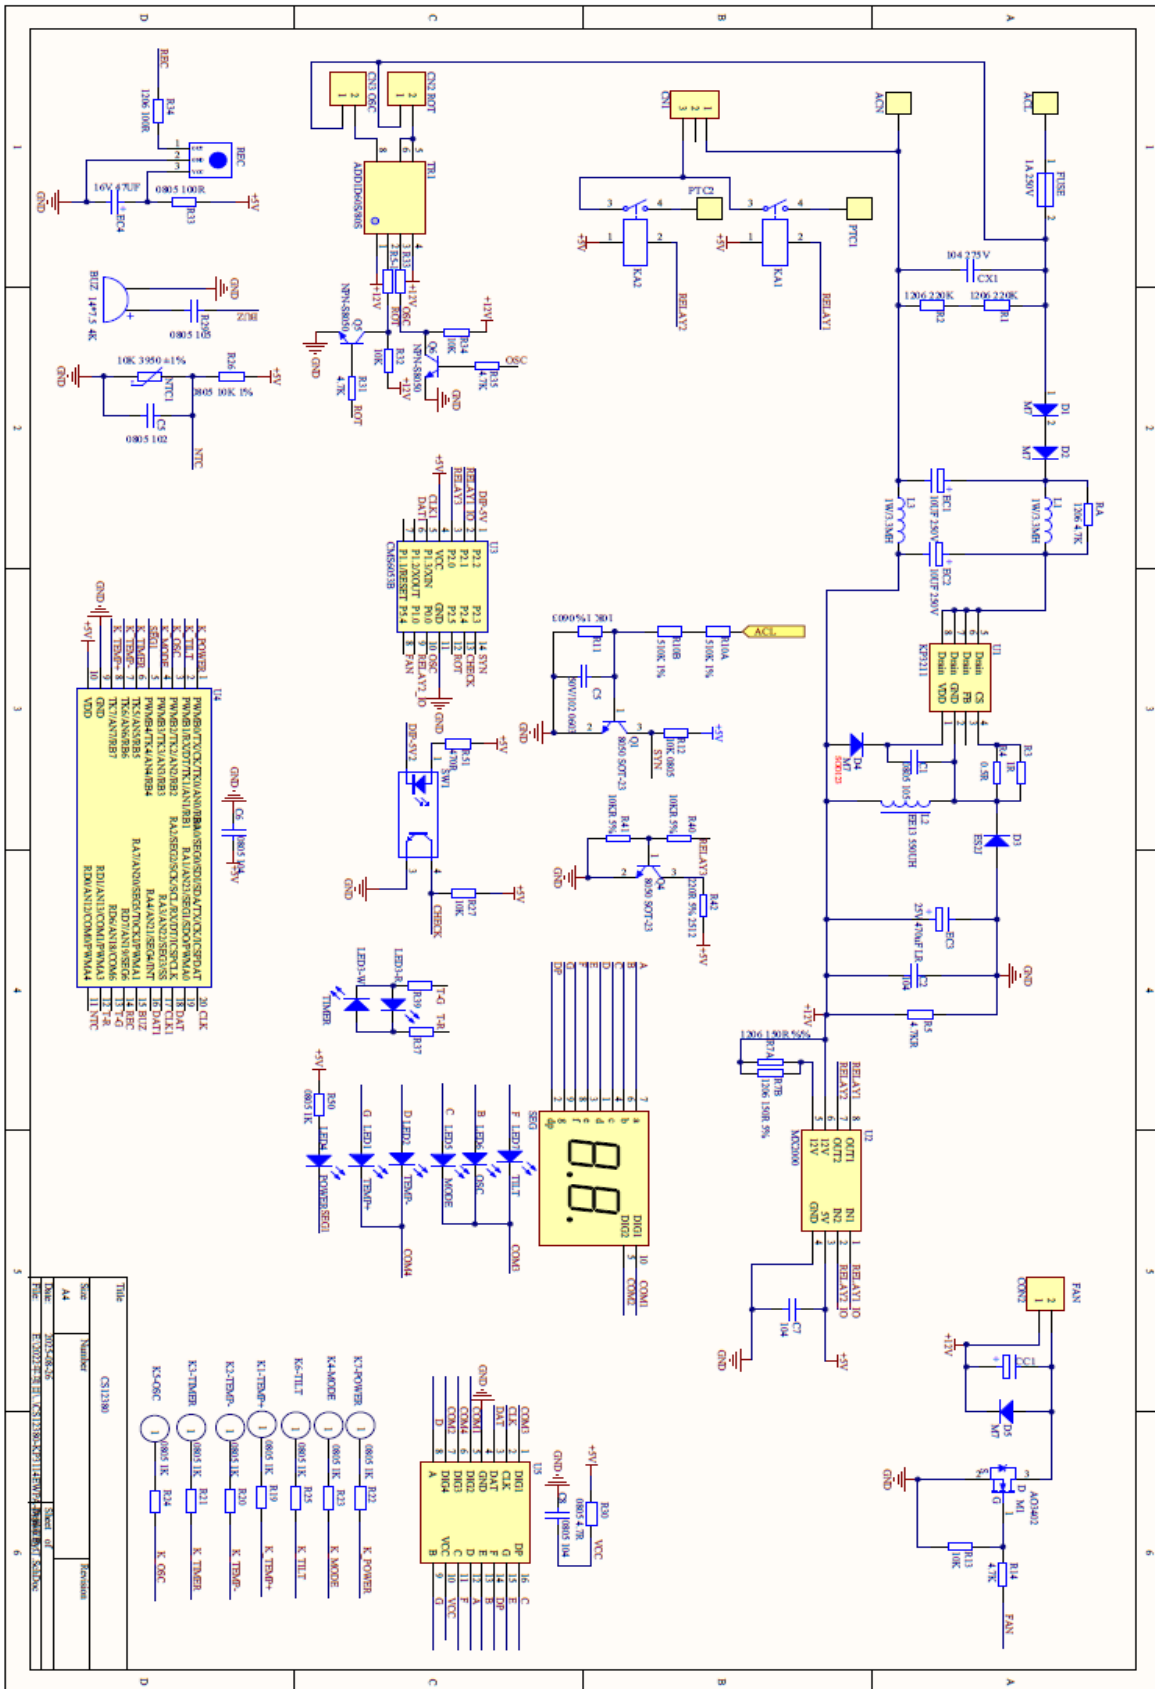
D C B A

1 2 3 4 5 6

REC
R34 1206 100R
REC
GND 16V 47UF EC4 0805 100R R33 +5V

BUZ 14*7.5 4K
GND
0805 103 R29
BUZ

10K 3950 ±1% NTC1
R26 0805 10K 1%
GND +5V
C5 0805 102
NTC

CN3 OSC CN2 ROT
TR1 AD1D6058/60S
R2C R33
+12V +12V OSC
ROT
NPN-S8050 Q5
R32 10K
R31 4.7K ROT
GND
NPN-S8050 Q6
R34 10K
R35 4.7K
OSC
+12V
+12V
GND

CN1
PTC2 PTC1
+5V KA2 RELAY2
+5V KA1 RELAY1

ACN ACL
FUSE 1A 250V
104 275V CX1
1206 220K R2 1206 220K R1
D1 M7
D2 M7
L3 1W/3.3MH EC1 10UF 250V
EC2 10UF 250V
L1 1W/3.3MH
RA 1206 4.7K

U3 CMS6053B
DP-5V RELAY1_IO
RELAY3
CLK
DAT
VCC
P2.2 P2.1 P2.0 P1.3/XIN P1.2/XOUT P1.1/RESET P2.3 P2.4 P2.5 GND P0.0 P1.0 P5.4
14 SYN 13 CHECK 12 ROT 11 OSC 10 RELAY2_IO FAN
GND

R11 10K 1% 0603
R10B 510K 1% R10A 510K 1%
ACL
C3 50V/102 0603
GND
Q1 8050 SOT-23
R12 10K 0805
SYN
+5V

U1 KP3211
Drain Drain Drain Drain CS FB GND VDD
D4 M7 SOD123
C1 0805 105
L2 EE13 150UH
R4 0.5R R3 1R
D3 ES1J

U4
K_POWER K_TILT K_OSC K_TIMER K_MODE K_TEMP+ K_TEMP-
+5V GND
PWMB/T1/CK/TKO/RA0 PWMB1/T2/CK/TK1/AN1/RB1 PWMB2/TK2/AN2/RB2 PWMB3/TK3/AN3/RB3 PWMB4/TK4/AN4/RB4 TK5/AN5/RB5 TK6/AN6/RB6 TK7/AN7/RB7 GND VDD
RA0/SEG0/SDA/TXCK/ICSPDAT RA1/AN23/SEG1/ISDOPWMA0 RA2/SEG2/SCK/SCL/RXDT/ICSPCLK RA3/AN22/SEG3/SS RA4/AN21/SEG4/INT RA7/AN24/SEG0/TKO/PWMA1 RD4/AN18/COM6 RD3/AN17/COM2/PWMA3 RD1/AN11/COM3/PWMA3 RD0/AN12/COM0/PWMA4
20 CLK 19 DAT 18 DAT 17 CLK1 16 DAT1 15 BUZ 14 REC 13 T-G 12 T-R 11 NTC
GND C6 0805 104 +5V

DP-5V
R51 470R SW1
+5V
GND
R27 10K
CHECK
+5V

R41 10K 5%
R40 10K 5%
RELAY3
Q4 8050 SOT-23
GND
R42 220R 5% 2512
+5V

25V 470uF EC3
C2 104 LR
GND
R5 4.7KR
+12V

LED3-W LED3-R
TIMER
R39 T-G
R37 T-R

DP G F E D C B A
SEG
DIG1 DIG2
COM1 COM2

+5V R50 0805 1K
G LED1 D LED2 C LED5 B LED6 F LED7
LED4 POWER/SEG1 TEMP+ TEMP- MODE OSC TILT
COM4 COM1

1206 150R 5% R7A R7B 1206 150R 5%
U2 MX2000
RELAY1 RELAY2
OUT1 OUT2 12V 12V 5V GND IN1 IN2
RELAY1_IO RELAY2_IO
C7 104
GND +5V

FAN CON2
+12V
CC1
D5 M7
GND
M1 AO3402
R13 10K
R14 4.7K
FAN

Title CS12380
Size A4 Number Revision
Date 2023-08-26 Sheet of
File E:\2023-18\ll\CS12380-KP3114WVS\...SchDoc

K5-OSC K3-TIMER K2-TEMP- K1-TEMP+ K6-TILT K4-MODE K7-POWER
0805 1K R24 R21 R20 R19 R25 R23 R22
K_OSC K_TIMER K_TEMP- K_TEMP+ K_TILT K_MODE K_POWER

GND
U5
D COM2 COM4 DAT CLK COM3
DIG4 DIG3 GND DIG2 CLK DAT DIG1 A VCC B C D E F G DP
GND +5V C8 0805 104 R30 0805 4.7R VCC
G VCC A F E DP C